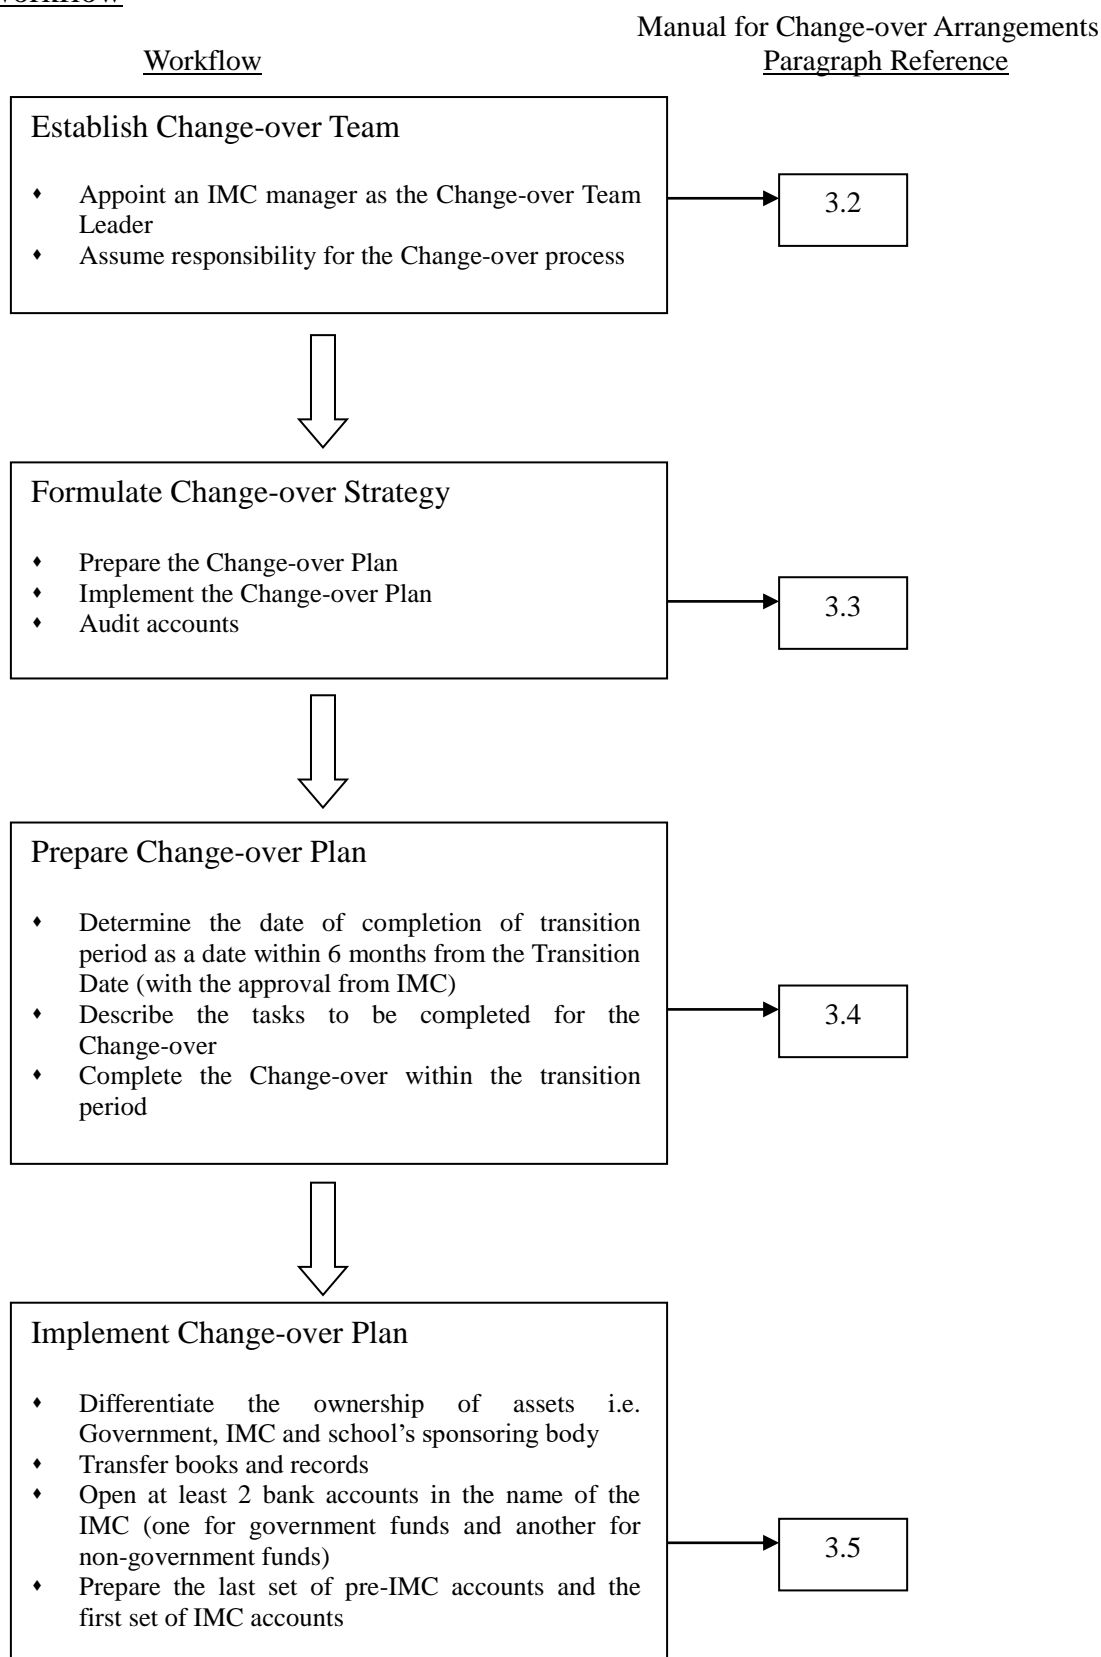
Workflow

Manual for Change-over Arrangements
Paragraph Reference

Workflow

Establish Change-over Team

- Appoint an IMC manager as the Change-over Team Leader
- Assume responsibility for the Change-over process

3.2

Formulate Change-over Strategy

- Prepare the Change-over Plan
- Implement the Change-over Plan
- Audit accounts

3.3

Prepare Change-over Plan

- Determine the date of completion of transition period as a date within 6 months from the Transition Date (with the approval from IMC)
- Describe the tasks to be completed for the Change-over
- Complete the Change-over within the transition period

3.4

Implement Change-over Plan

- Differentiate the ownership of assets i.e. Government, IMC and school's sponsoring body
- Transfer books and records
- Open at least 2 bank accounts in the name of the IMC (one for government funds and another for non-government funds)
- Prepare the last set of pre-IMC accounts and the first set of IMC accounts

3.5